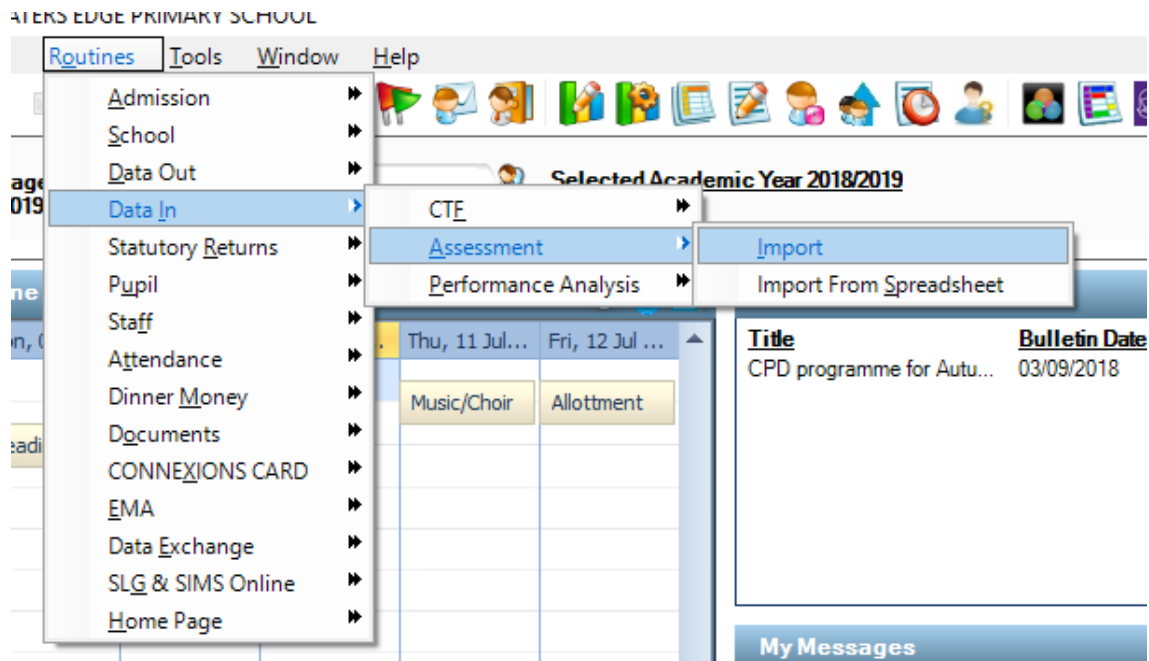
ATERS EDGE PRIMARY SCHOOL

Routines Tools Window Help

Admission
School
Data Out
Data In
Statutory Returns
Pupil
Staff
Attendance
Dinner Money
Documents
CONNEXIONS CARD
EMA
Data Exchange
SLG & SIMS Online
Home Page

CTF
Assessment
Performance Analysis

Import
Import From Spreadsheet

age
019

Selected Academic Year 2018/2019

ne

n, (

Thu, 11 Jul...
Fri, 12 Jul ...

Music/Choir
Allottment

eadi

| Title | Bulletin Date |
|---|---|
| CPD programme for Autu... | 03/09/2018 |

My Messages